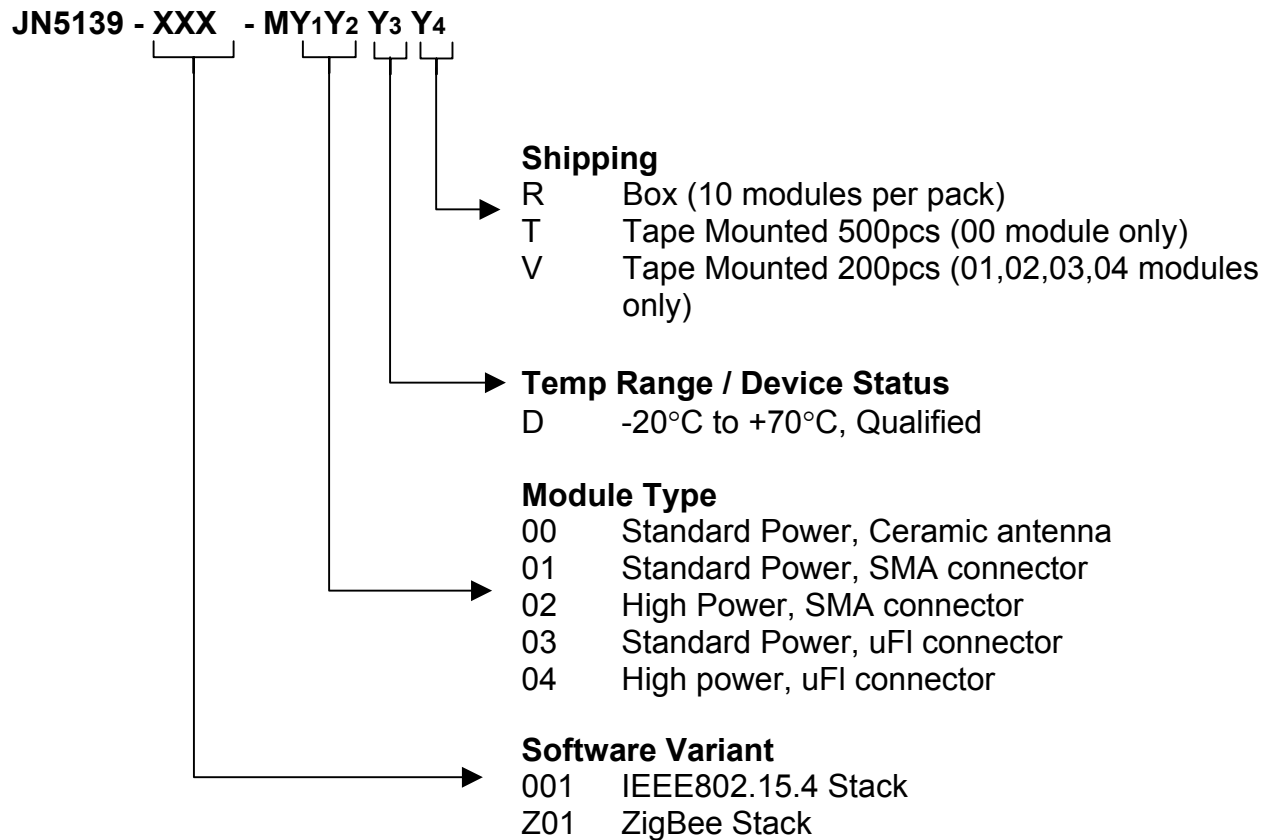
**JN5139 - XXX - MY$_1$Y$_2$ Y$_3$ Y$_4$**

**Shipping**
R Box (10 modules per pack)
T Tape Mounted 500pcs (00 module only)
V Tape Mounted 200pcs (01,02,03,04 modules only)

**Temp Range / Device Status**
D -20°C to +70°C, Qualified

**Module Type**
00 Standard Power, Ceramic antenna
01 Standard Power, SMA connector
02 High Power, SMA connector
03 Standard Power, uFl connector
04 High power, uFl connector

**Software Variant**
001 IEEE802.15.4 Stack
Z01 ZigBee Stack